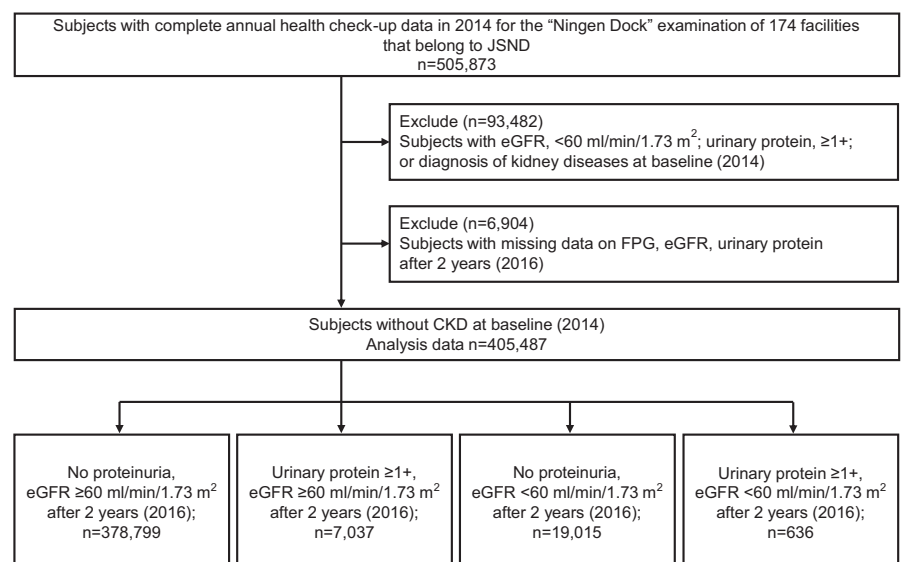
Subjects with complete annual health check-up data in 2014 for the "Ningen Dock" examination of 174 facilities that belong to JSND
n=505,873

Exclude (n=93,482)
Subjects with eGFR, <60 ml/min/1.73 m$^2$; urinary protein, ≥1+; or diagnosis of kidney diseases at baseline (2014)

Exclude (n=6,904)
Subjects with missing data on FPG, eGFR, urinary protein after 2 years (2016)

Subjects without CKD at baseline (2014)
Analysis data n=405,487

No proteinuria, eGFR ≥60 ml/min/1.73 m$^2$ after 2 years (2016); n=378,799

Urinary protein ≥1+, eGFR ≥60 ml/min/1.73 m$^2$ after 2 years (2016); n=7,037

No proteinuria, eGFR <60 ml/min/1.73 m$^2$ after 2 years (2016); n=19,015

Urinary protein ≥1+, eGFR <60 ml/min/1.73 m$^2$ after 2 years (2016); n=636